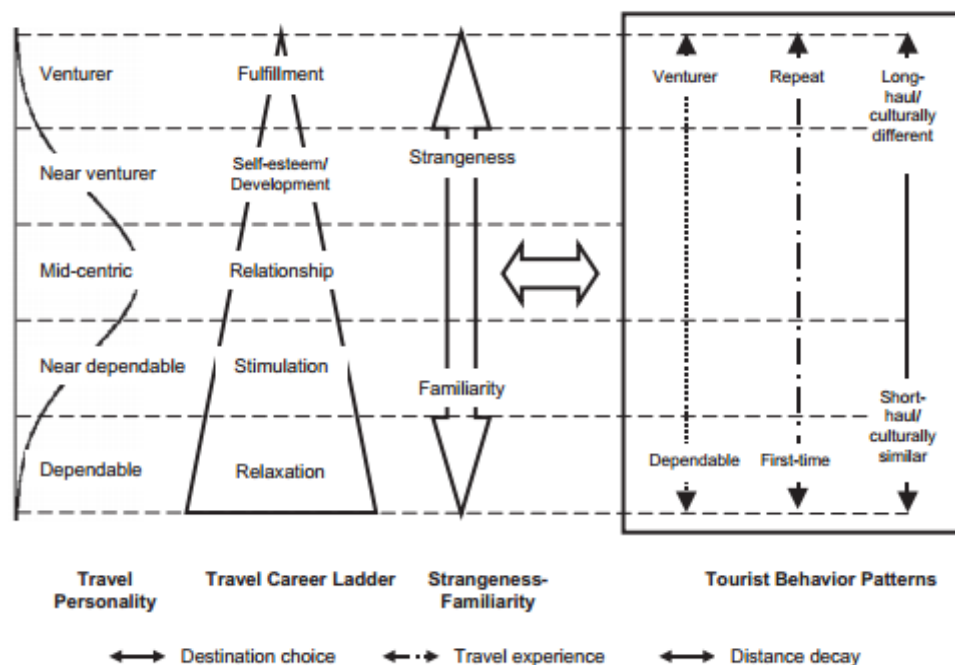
Venturer
Near venturer
Mid-centric
Near dependable
Dependable

Fulfillment
Self-esteem/ Development
Relationship
Stimulation
Relaxation

Strangeness
Familiarity

Venturer
Dependable

Repeat
First-time

Long-haul/ culturally different
Short-haul/ culturally similar

Travel Personality
Travel Career Ladder
Strangeness-Familiarity
Tourist Behavior Patterns

Destination choice
Travel experience
Distance decay